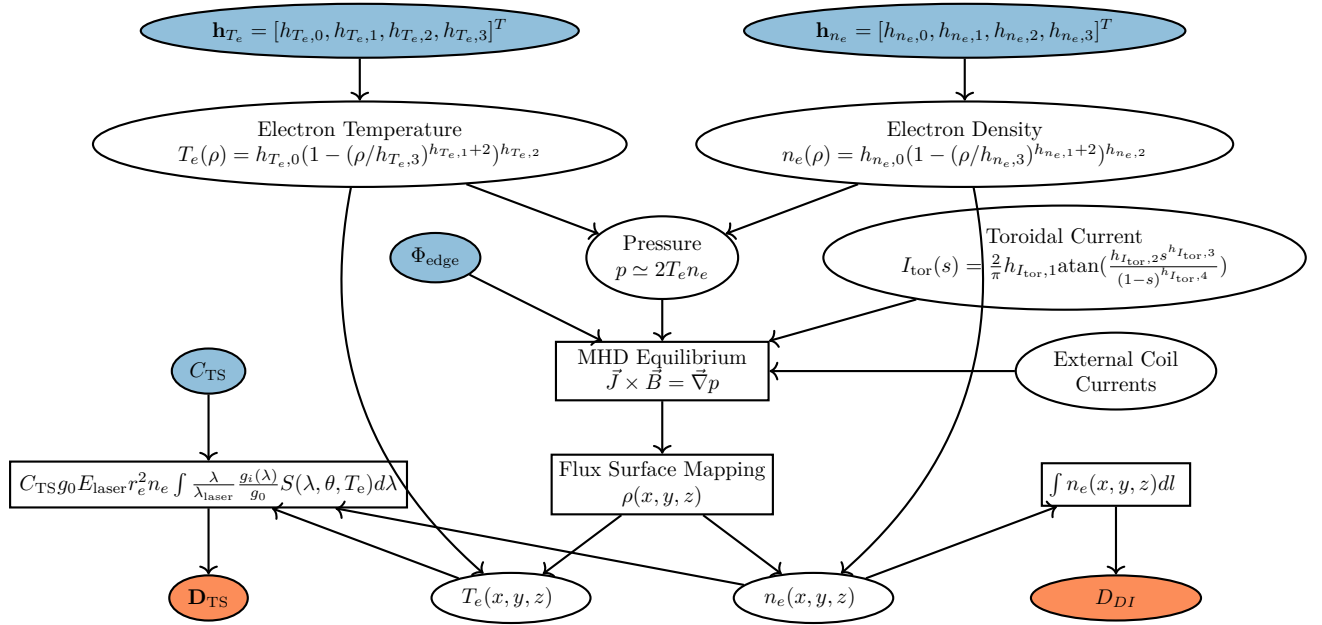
$\mathbf{h}_{T_e} = [h_{T_e,0}, h_{T_e,1}, h_{T_e,2}, h_{T_e,3}]^T$

$\mathbf{h}_{n_e} = [h_{n_e,0}, h_{n_e,1}, h_{n_e,2}, h_{n_e,3}]^T$

Electron Temperature
$T_e(\rho) = h_{T_e,0}(1-(\rho/h_{T_e,3})^{h_{T_e,1}+2})^{h_{T_e,2}}$

Electron Density
$n_e(\rho) = h_{n_e,0}(1-(\rho/h_{n_e,3})^{h_{n_e,1}+2})^{h_{n_e,2}}$

Pressure
$p \simeq 2T_e n_e$

$\Phi_{\text{edge}}$

Toroidal Current
$I_{\text{tor}}(s) = \frac{2}{\pi} h_{I_{\text{tor}},1} \text{atan}(\frac{h_{I_{\text{tor}},2} s^{h_{I_{\text{tor}},3}}}{(1-s)^{h_{I_{\text{tor}},4}}})$

$C_{\text{TS}}$

MHD Equilibrium
$\vec{J} \times \vec{B} = \vec{\nabla} p$

External Coil Currents

$C_{\text{TS}} g_0 E_{\text{laser}} r_e^2 n_e \int \frac{\lambda}{\lambda_{\text{laser}}} \frac{g_i(\lambda)}{g_0} S(\lambda, \theta, T_e) d\lambda$

Flux Surface Mapping
$\rho(x, y, z)$

$\int n_e(x, y, z) dl$

$\mathbf{D}_{\text{TS}}$

$T_e(x, y, z)$

$n_e(x, y, z)$

$D_{DI}$